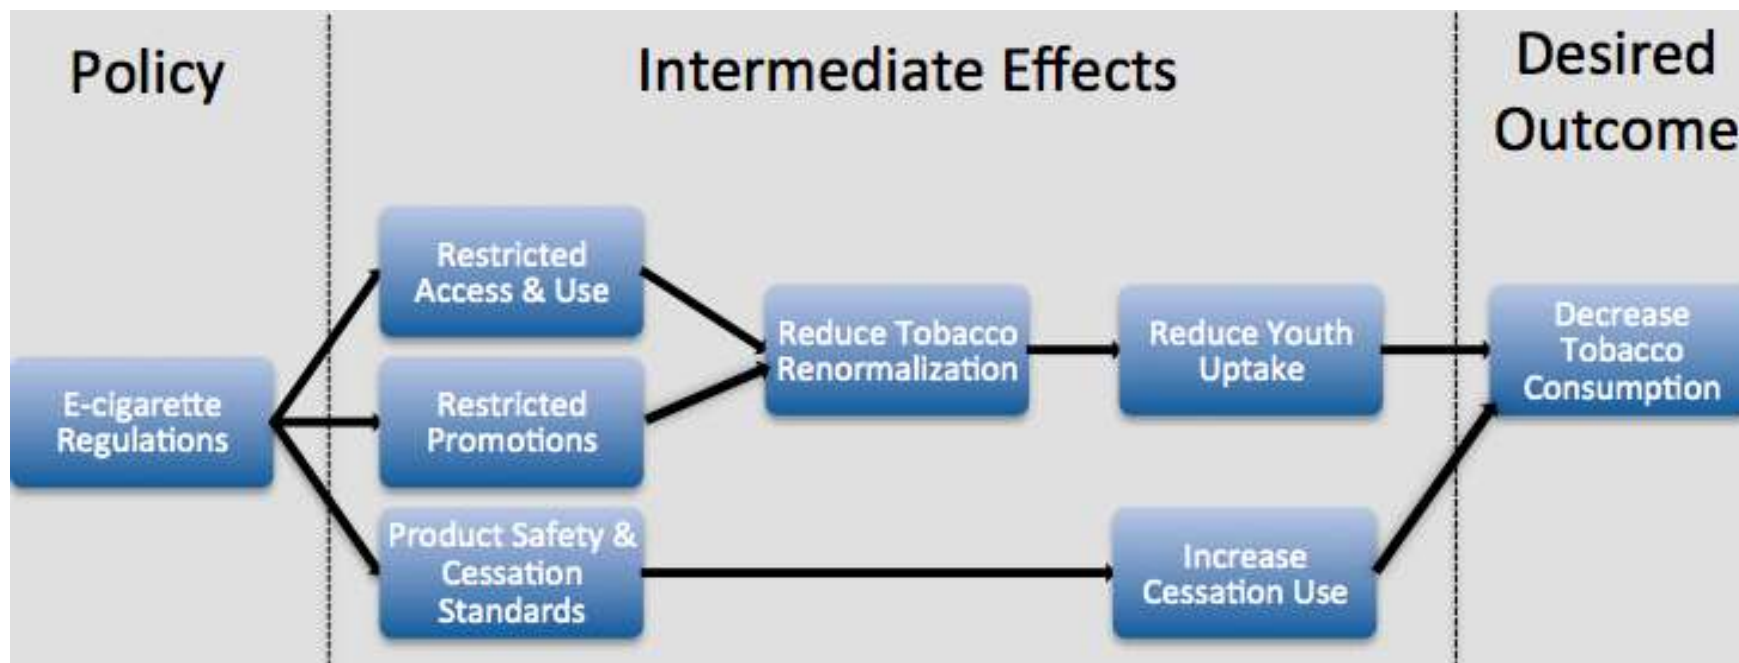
Policy

Intermediate Effects

Desired Outcome

E-cigarette Regulations

Restricted Access & Use

Restricted Promotions

Product Safety & Cessation Standards

Reduce Tobacco Renormalization

Reduce Youth Uptake

Increase Cessation Use

Decrease Tobacco Consumption